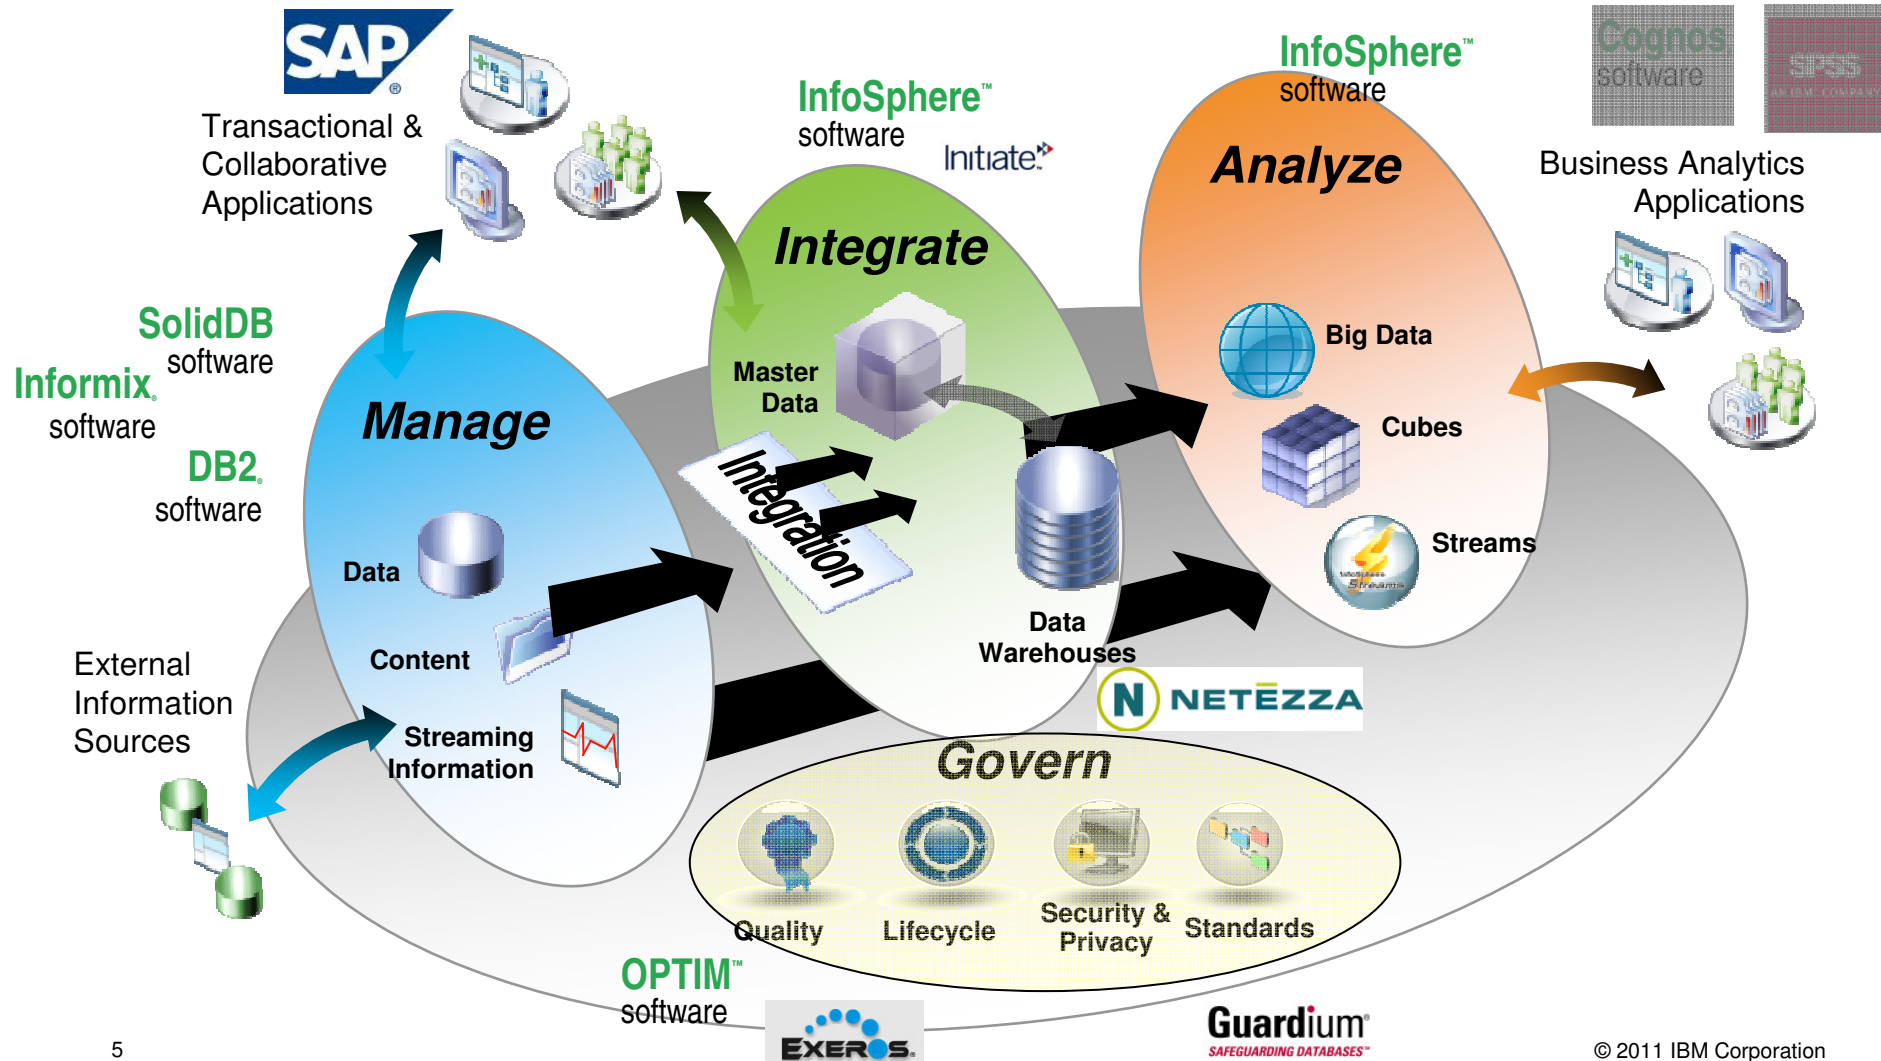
SAP

Transactional & Collaborative Applications

InfoSphere™ software

Initiate

InfoSphere™ software

Cognos software

SPSS AN IBM COMPANY

Business Analytics Applications

SolidDB software

Informix software

DB2 software

Manage

Integrate

Analyze

Master Data

Integration

Big Data

Cubes

Streams

Data

Content

Streaming Information

Data Warehouses

NETEZZA

External Information Sources

Govern

Quality

Lifecycle

Security & Privacy

Standards

OPTIM™ software

EXEROS

Guardium SAFEGUARDING DATABASES™

5

© 2011 IBM Corporation